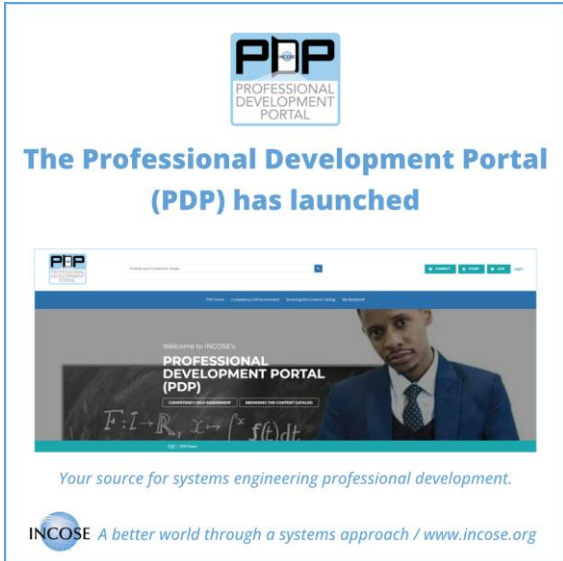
PDP
INCOSE
PROFESSIONAL DEVELOPMENT PORTAL

The Professional Development Portal (PDP) has launched

PDP
PROFESSIONAL DEVELOPMENT PORTAL

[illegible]

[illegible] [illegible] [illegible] Login

PDP Home Competency Self Assessment Browsing the Content Catalog My Bookshelf

Welcome to INCOSE's
PROFESSIONAL DEVELOPMENT PORTAL (PDP)

COMPETENCY SELF ASSESSMENT BROWSING THE CONTENT CATALOG

$F: I \rightarrow \mathbb{R}, \; x \mapsto \int^{x} f(t)dt$

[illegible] PDP Home

Your source for systems engineering professional development.

INCOSE A better world through a systems approach / www.incose.org